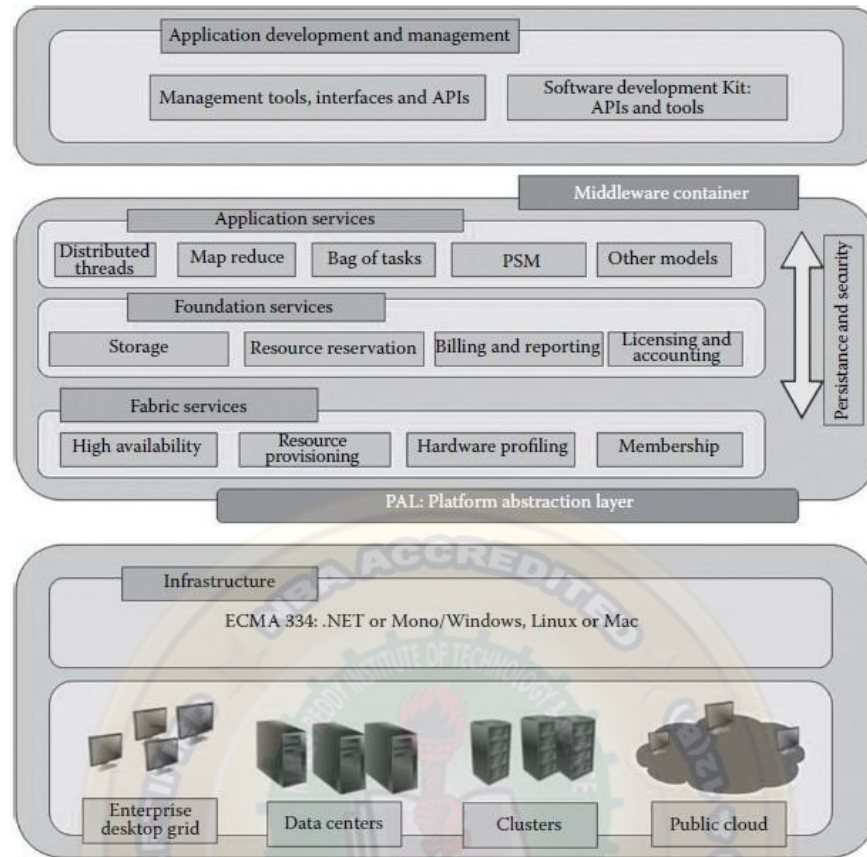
Application development and management

Management tools, interfaces and APIs

Software development Kit: APIs and tools

Middleware container

Application services

Distributed threads

Map reduce

Bag of tasks

PSM

Other models

Persistance and security

Foundation services

Storage

Resource reservation

Billing and reporting

Licensing and accounting

Fabric services

High availability

Resource provisioning

Hardware profiling

Membership

PAL: Platform abstraction layer

NBA ACCREDITED

Infrastructure

ECMA 334: .NET or Mono/Windows, Linux or Mac

Enterprise desktop grid

Data centers

Clusters

Public cloud